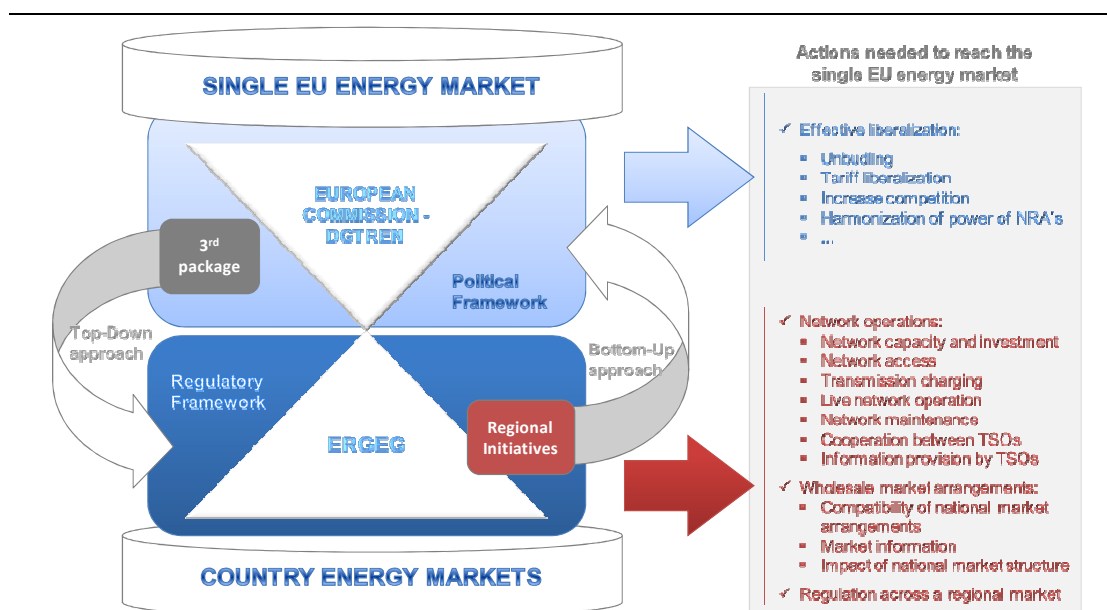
SINGLE EU ENERGY MARKET

EUROPEAN COMMISSION - DGTREN

3rd package

Political Framework

Top-Down approach

Bottom-Up approach

Regulatory Framework

ERGEG

Regional Initiatives

COUNTRY ENERGY MARKETS

Actions needed to reach the single EU energy market

✓ Effective liberalization:
▪ Unbudling
▪ Tariff liberalization
▪ Increase competition
▪ Harmonization of power of NRA's
▪ ...

✓ Network operations:
▪ Network capacity and investment
▪ Network access
▪ Transmission charging
▪ Live network operation
▪ Network maintenance
▪ Cooperation between TSOs
▪ Information provision by TSOs

✓ Wholesale market arrangements:
▪ Compatibility of national market arrangements
▪ Market information
▪ Impact of national market structure

✓ Regulation across a regional market